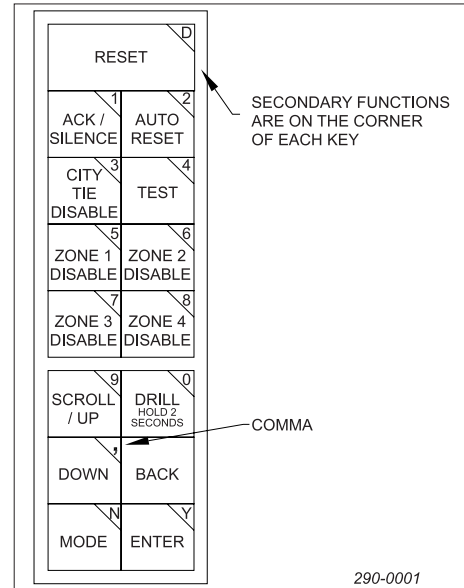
D
RESET

SECONDARY FUNCTIONS ARE ON THE CORNER OF EACH KEY

1
ACK / SILENCE

2
AUTO RESET

3
CITY TIE DISABLE

4
TEST

5
ZONE 1 DISABLE

6
ZONE 2 DISABLE

7
ZONE 3 DISABLE

8
ZONE 4 DISABLE

9
SCROLL / UP

0
DRILL HOLD 2 SECONDS

COMMA

,
DOWN

BACK

N
MODE

Y
ENTER

290-0001